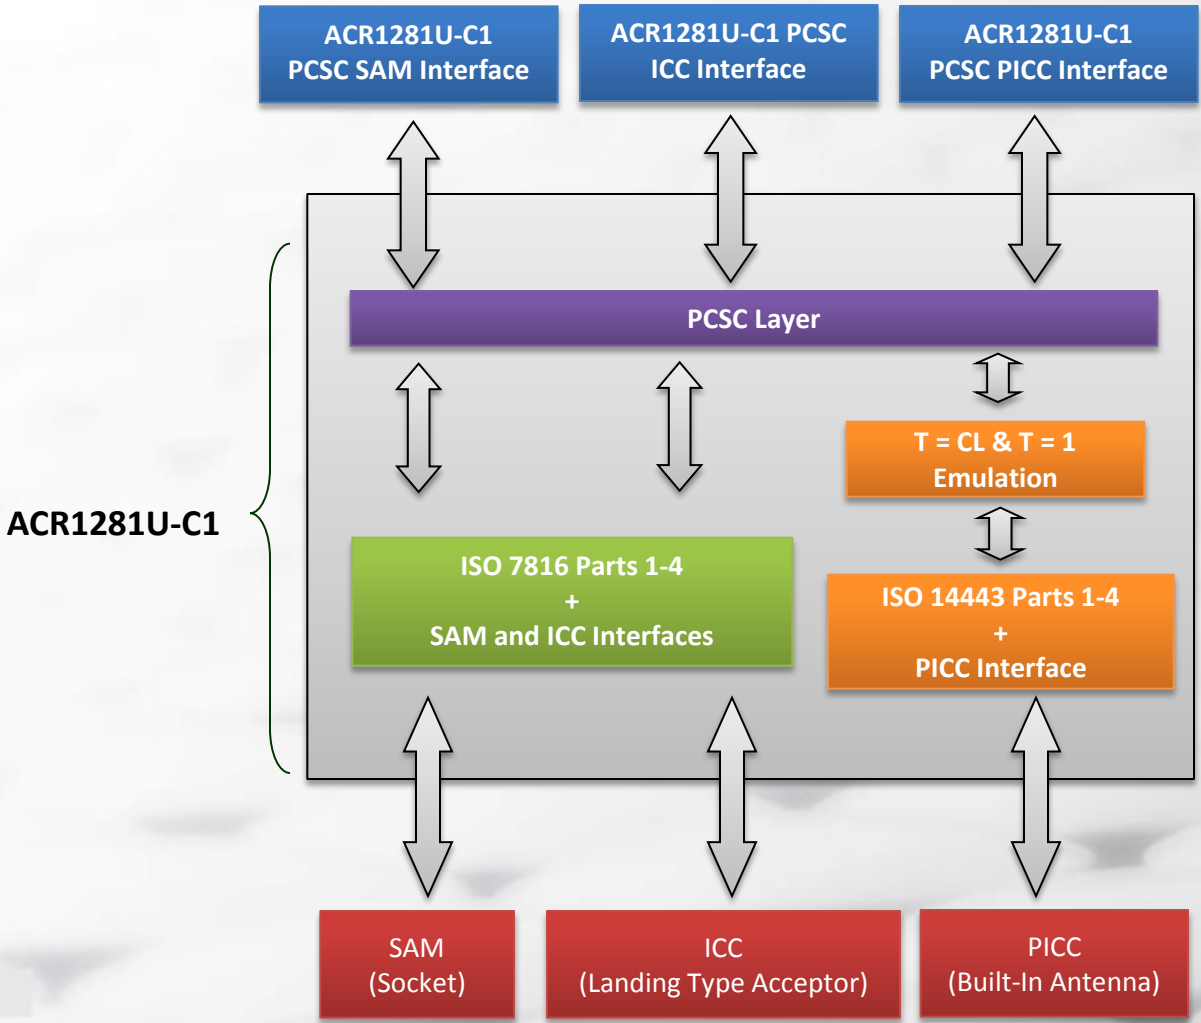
ACR1281U-C1
PCSC SAM Interface

ACR1281U-C1 PCSC
ICC Interface

ACR1281U-C1
PCSC PICC Interface

ACR1281U-C1

PCSC Layer

T = CL & T = 1
Emulation

ISO 7816 Parts 1-4
+
SAM and ICC Interfaces

ISO 14443 Parts 1-4
+
PICC Interface

SAM
(Socket)

ICC
(Landing Type Acceptor)

PICC
(Built-In Antenna)